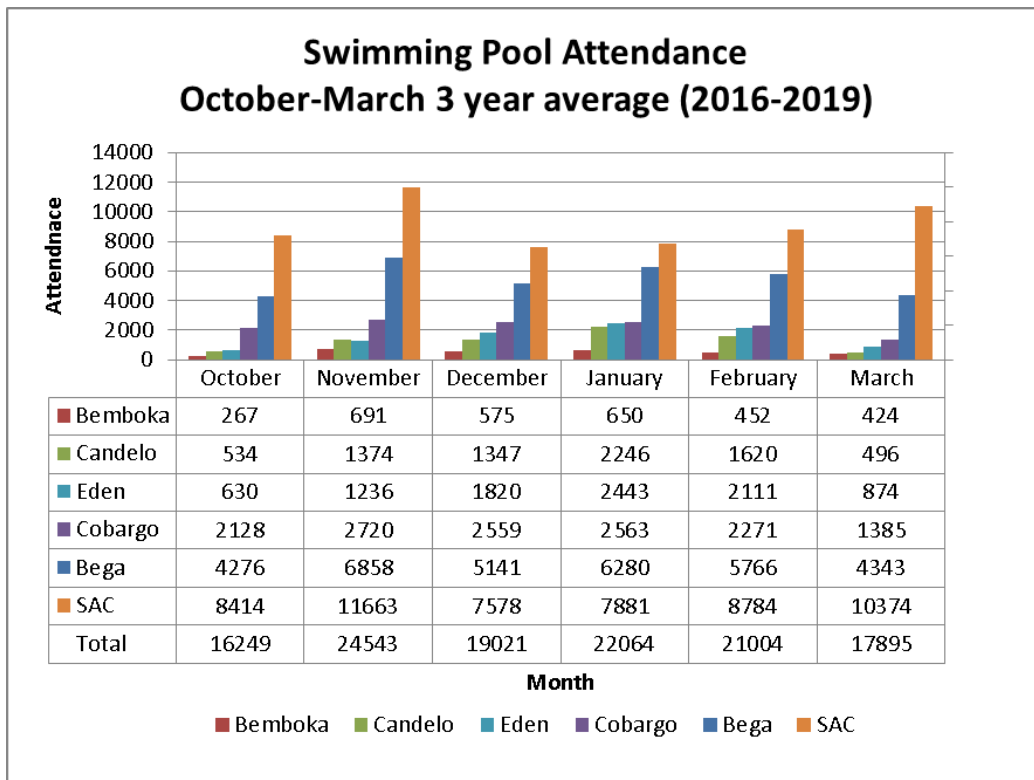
Swimming Pool Attendance
October-March 3 year average (2016-2019)

Attendnace

14000
12000
10000
8000
6000
4000
2000
0

| | October | November | December | January | February | March |
|---|---|---|---|---|---|---|
| Bemboka | 267 | 691 | 575 | 650 | 452 | 424 |
| Candelo | 534 | 1374 | 1347 | 2246 | 1620 | 496 |
| Eden | 630 | 1236 | 1820 | 2443 | 2111 | 874 |
| Cobargo | 2128 | 2720 | 2559 | 2563 | 2271 | 1385 |
| Bega | 4276 | 6858 | 5141 | 6280 | 5766 | 4343 |
| SAC | 8414 | 11663 | 7578 | 7881 | 8784 | 10374 |
| Total | 16249 | 24543 | 19021 | 22064 | 21004 | 17895 |

Month

Bemboka Candelo Eden Cobargo Bega SAC